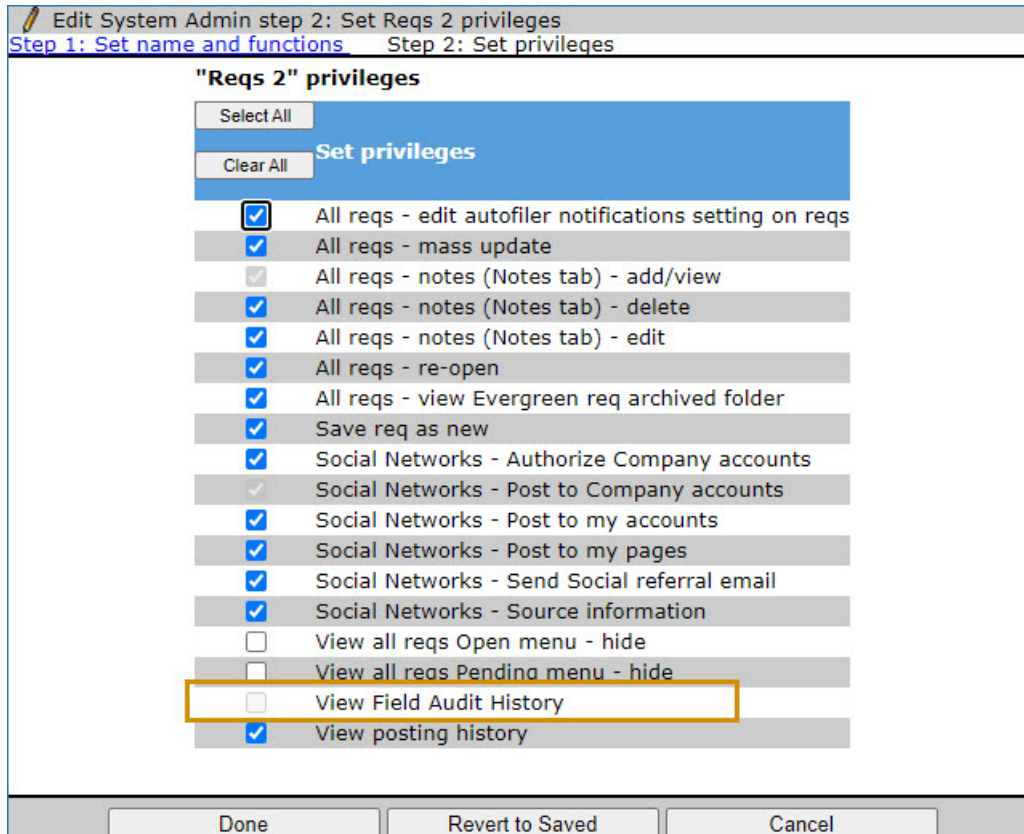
Edit System Admin step 2: Set Reqs 2 privileges
Step 1: Set name and functions Step 2: Set privileges

"Reqs 2" privileges

Select All
Clear All
Set privileges

All reqs - edit autofiler notifications setting on reqs
All reqs - mass update
All reqs - notes (Notes tab) - add/view
All reqs - notes (Notes tab) - delete
All reqs - notes (Notes tab) - edit
All reqs - re-open
All reqs - view Evergreen req archived folder
Save req as new
Social Networks - Authorize Company accounts
Social Networks - Post to Company accounts
Social Networks - Post to my accounts
Social Networks - Post to my pages
Social Networks - Send Social referral email
Social Networks - Source information
View all reqs Open menu - hide
View all reqs Pending menu - hide
View Field Audit History
View posting history

Done
Revert to Saved
Cancel